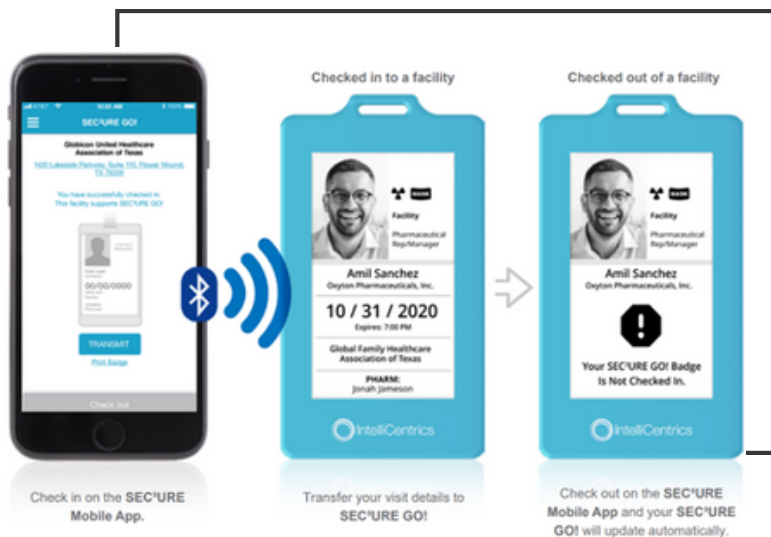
SEC³URE GO!

Globicon United Healthcare Association of Texas

1400 Lakeside Parkway, Suite 110, Flower Mound, TX 75028

You have successfully checked in. This facility supports SEC³URE GO!

00/00/0000

TRANSMIT

Print Badge

Check out

Checked in to a facility

Facility

Pharmaceutical Rep/Manager

Amil Sanchez

Oxyton Pharmaceuticals, Inc.

10 / 31 / 2020

Expires: 7:00 PM

Global Family Healthcare Association of Texas

PHARM:

Jonah Jameson

IntelliCentrics

Checked out of a facility

Facility

Pharmaceutical Rep/Manager

Amil Sanchez

Oxyton Pharmaceuticals, Inc.

Your SEC³URE GO! Badge Is Not Checked In.

IntelliCentrics

Check in on the SEC³URE Mobile App.

Transfer your visit details to SEC³URE GO!

Check out on the SEC³URE Mobile App and your SEC³URE GO! will update automatically.